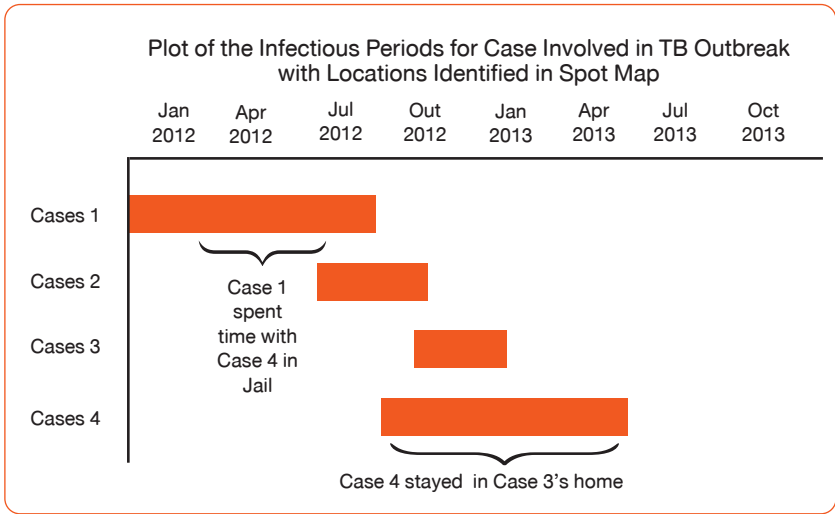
Plot of the Infectious Periods for Case Involved in TB Outbreak with Locations Identified in Spot Map

Jan 2012
Apr 2012
Jul 2012
Out 2012
Jan 2013
Apr 2013
Jul 2013
Oct 2013

Cases 1
Cases 2
Cases 3
Cases 4

Case 1 spent time with Case 4 in Jail

Case 4 stayed in Case 3's home